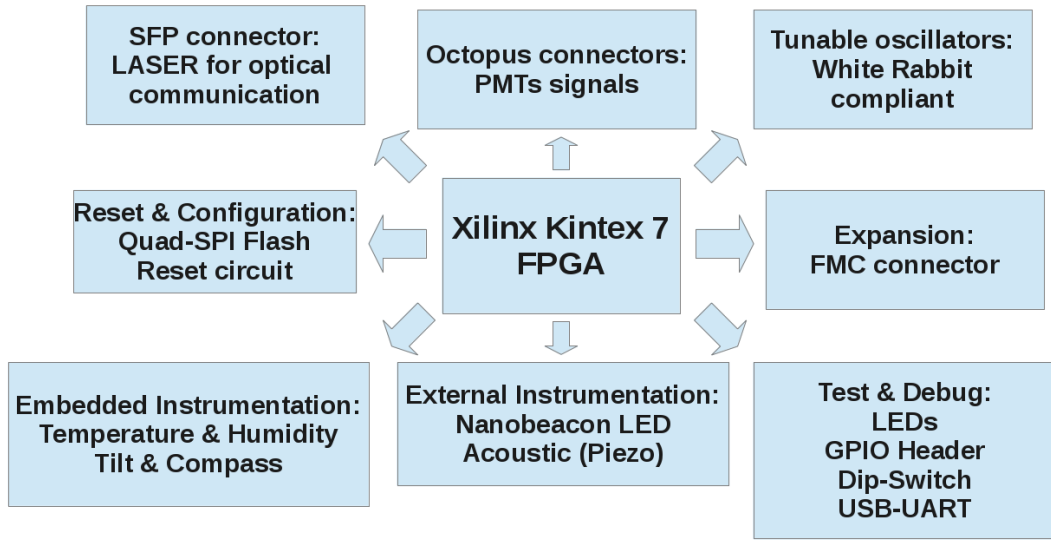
SFP connector:
LASER for optical communication

Octopus connectors:
PMTs signals

Tunable oscillators:
White Rabbit compliant

Reset & Configuration:
Quad-SPI Flash
Reset circuit

Xilinx Kintex 7
FPGA

Expansion:
FMC connector

Embedded Instrumentation:
Temperature & Humidity
Tilt & Compass

External Instrumentation:
Nanobeacon LED
Acoustic (Piezo)

Test & Debug:
LEDs
GPIO Header
Dip-Switch
USB-UART